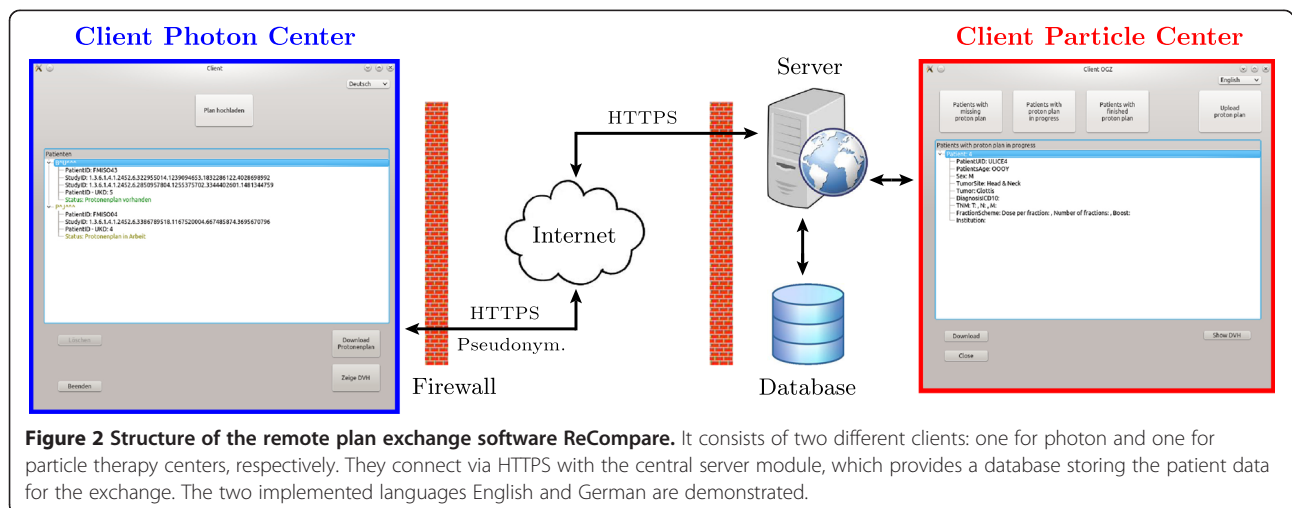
Client Photon Center

Client

Deutsch

Plan hochladen

Patienten

PatientID: FMISO43
StudyID: 1.3.6.1.4.1.2452.6.3229550141239094653.1832286122.4028698992
StudyID: 1.3.6.1.4.1.2452.6.2850957804.1255375702.3344402601.1481344759
PatientID - UKD: 5
Status: Protonenplan vorhanden

PatientID: FMISO64
StudyID: 1.3.6.1.4.1.2452.6.3386789518.1167520004.667485874.3695670796
PatientID - UKD: 4
Status: Protonenplan in Arbeit

Löschen

Download Protonenplan

Zeige DVH

Beenden

HTTPS

Internet

HTTPS

Pseudonym.

Firewall

Server

Database

Client Particle Center

Client OGZ

English

Patients with missing proton plan

Patients with proton plan in progress

Patients with finished proton plan

Upload proton plan

Patients with proton plan in progress

PatientUID: ULICE4
PatientAge: OOOY
Sex: M
TumorSite: Head & Neck
Tumor: Glottis
DiagnosisICD10:
TNM: T: , N: , M:
FractionScheme: Dose per fraction: , Number of fractions: , Boost:
Institution:

Download

Show DVH

Close

**Figure 2 Structure of the remote plan exchange software ReCompare.** It consists of two different clients: one for photon and one for particle therapy centers, respectively. They connect via HTTPS with the central server module, which provides a database storing the patient data for the exchange. The two implemented languages English and German are demonstrated.